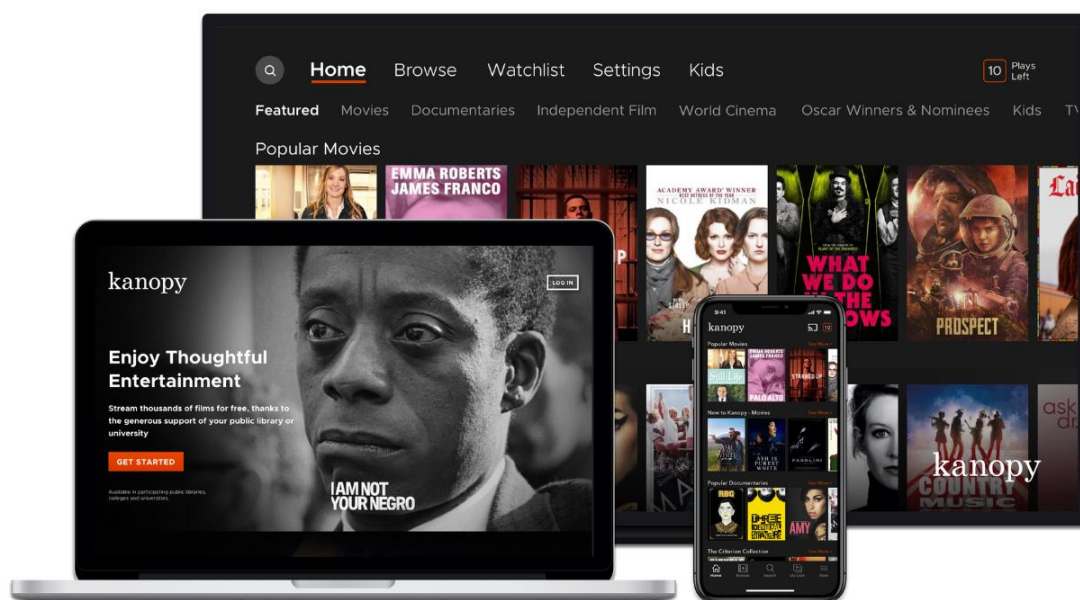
Home Browse Watchlist Settings Kids

10 Plays Left

Featured Movies Documentaries Independent Film World Cinema Oscar Winners & Nominees Kids TV

Popular Movies

EMMA ROBERTS JAMES FRANCO

ACADEMY AWARD® WINNER NICOLE KIDMAN

WHAT WE DO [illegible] OWS

PROSPECT

kanopy

LOG IN

Enjoy Thoughtful Entertainment

Stream thousands of films for free, thanks to the generous support of your public library or university

GET STARTED

Available in participating public libraries, colleges and universities.

I AM NOT YOUR NEGRO

9:41

kanopy

Popular Movies

See More

EMMA ROBERTS JAMES FRANCO

PALO ALTO

New to Kanopy - Movies

See More

Popular Documentaries

See More

RBG

AMY

The Criterion Collection

See More

kanopy

COUNTRY MUSIC